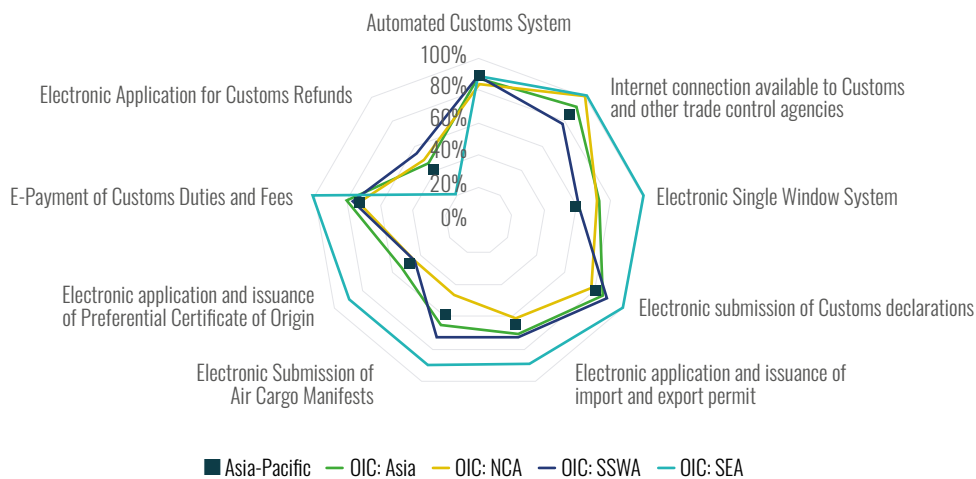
Automated Customs System

100%
80%
60%
40%
20%
0%

Internet connection available to Customs and other trade control agencies

Electronic Single Window System

Electronic submission of Customs declarations

Electronic application and issuance of import and export permit

Electronic Submission of Air Cargo Manifests

Electronic application and issuance of Preferential Certificate of Origin

E-Payment of Customs Duties and Fees

Electronic Application for Customs Refunds

Asia-Pacific OIC: Asia OIC: NCA OIC: SSWA OIC: SEA